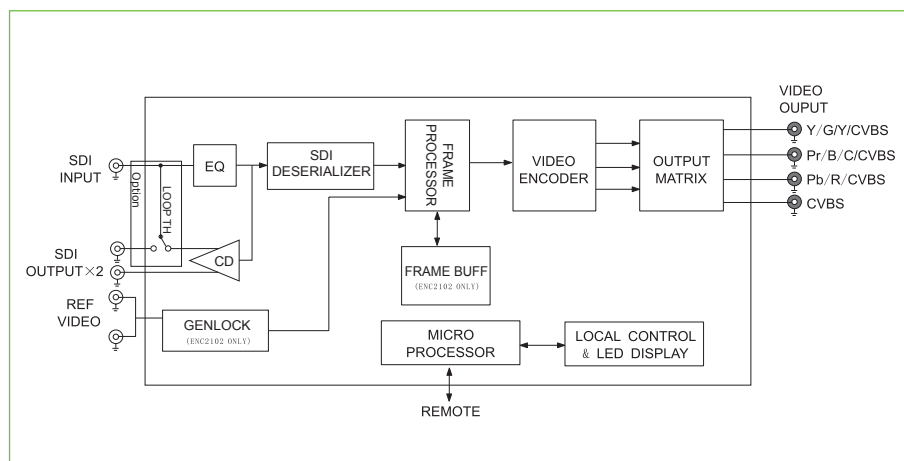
VIDEO OUPUT

SDI INPUT

Option

LOOP TH

EQ

SDI DESERIALIZER

FRAME PROCESSOR

VIDEO ENCODER

OUTPUT MATRIX

Y/G/Y/CVBS

Pr/B/C/CVBS

Pb/R/CVBS

CVBS

SDI OUTPUT×2

CD

FRAME BUFF
(ENC2102 ONLY)

REF VIDEO

GENLOCK
(ENC2102 ONLY)

MICRO PROCESSOR

LOCAL CONTROL & LED DISPLAY

REMOTE